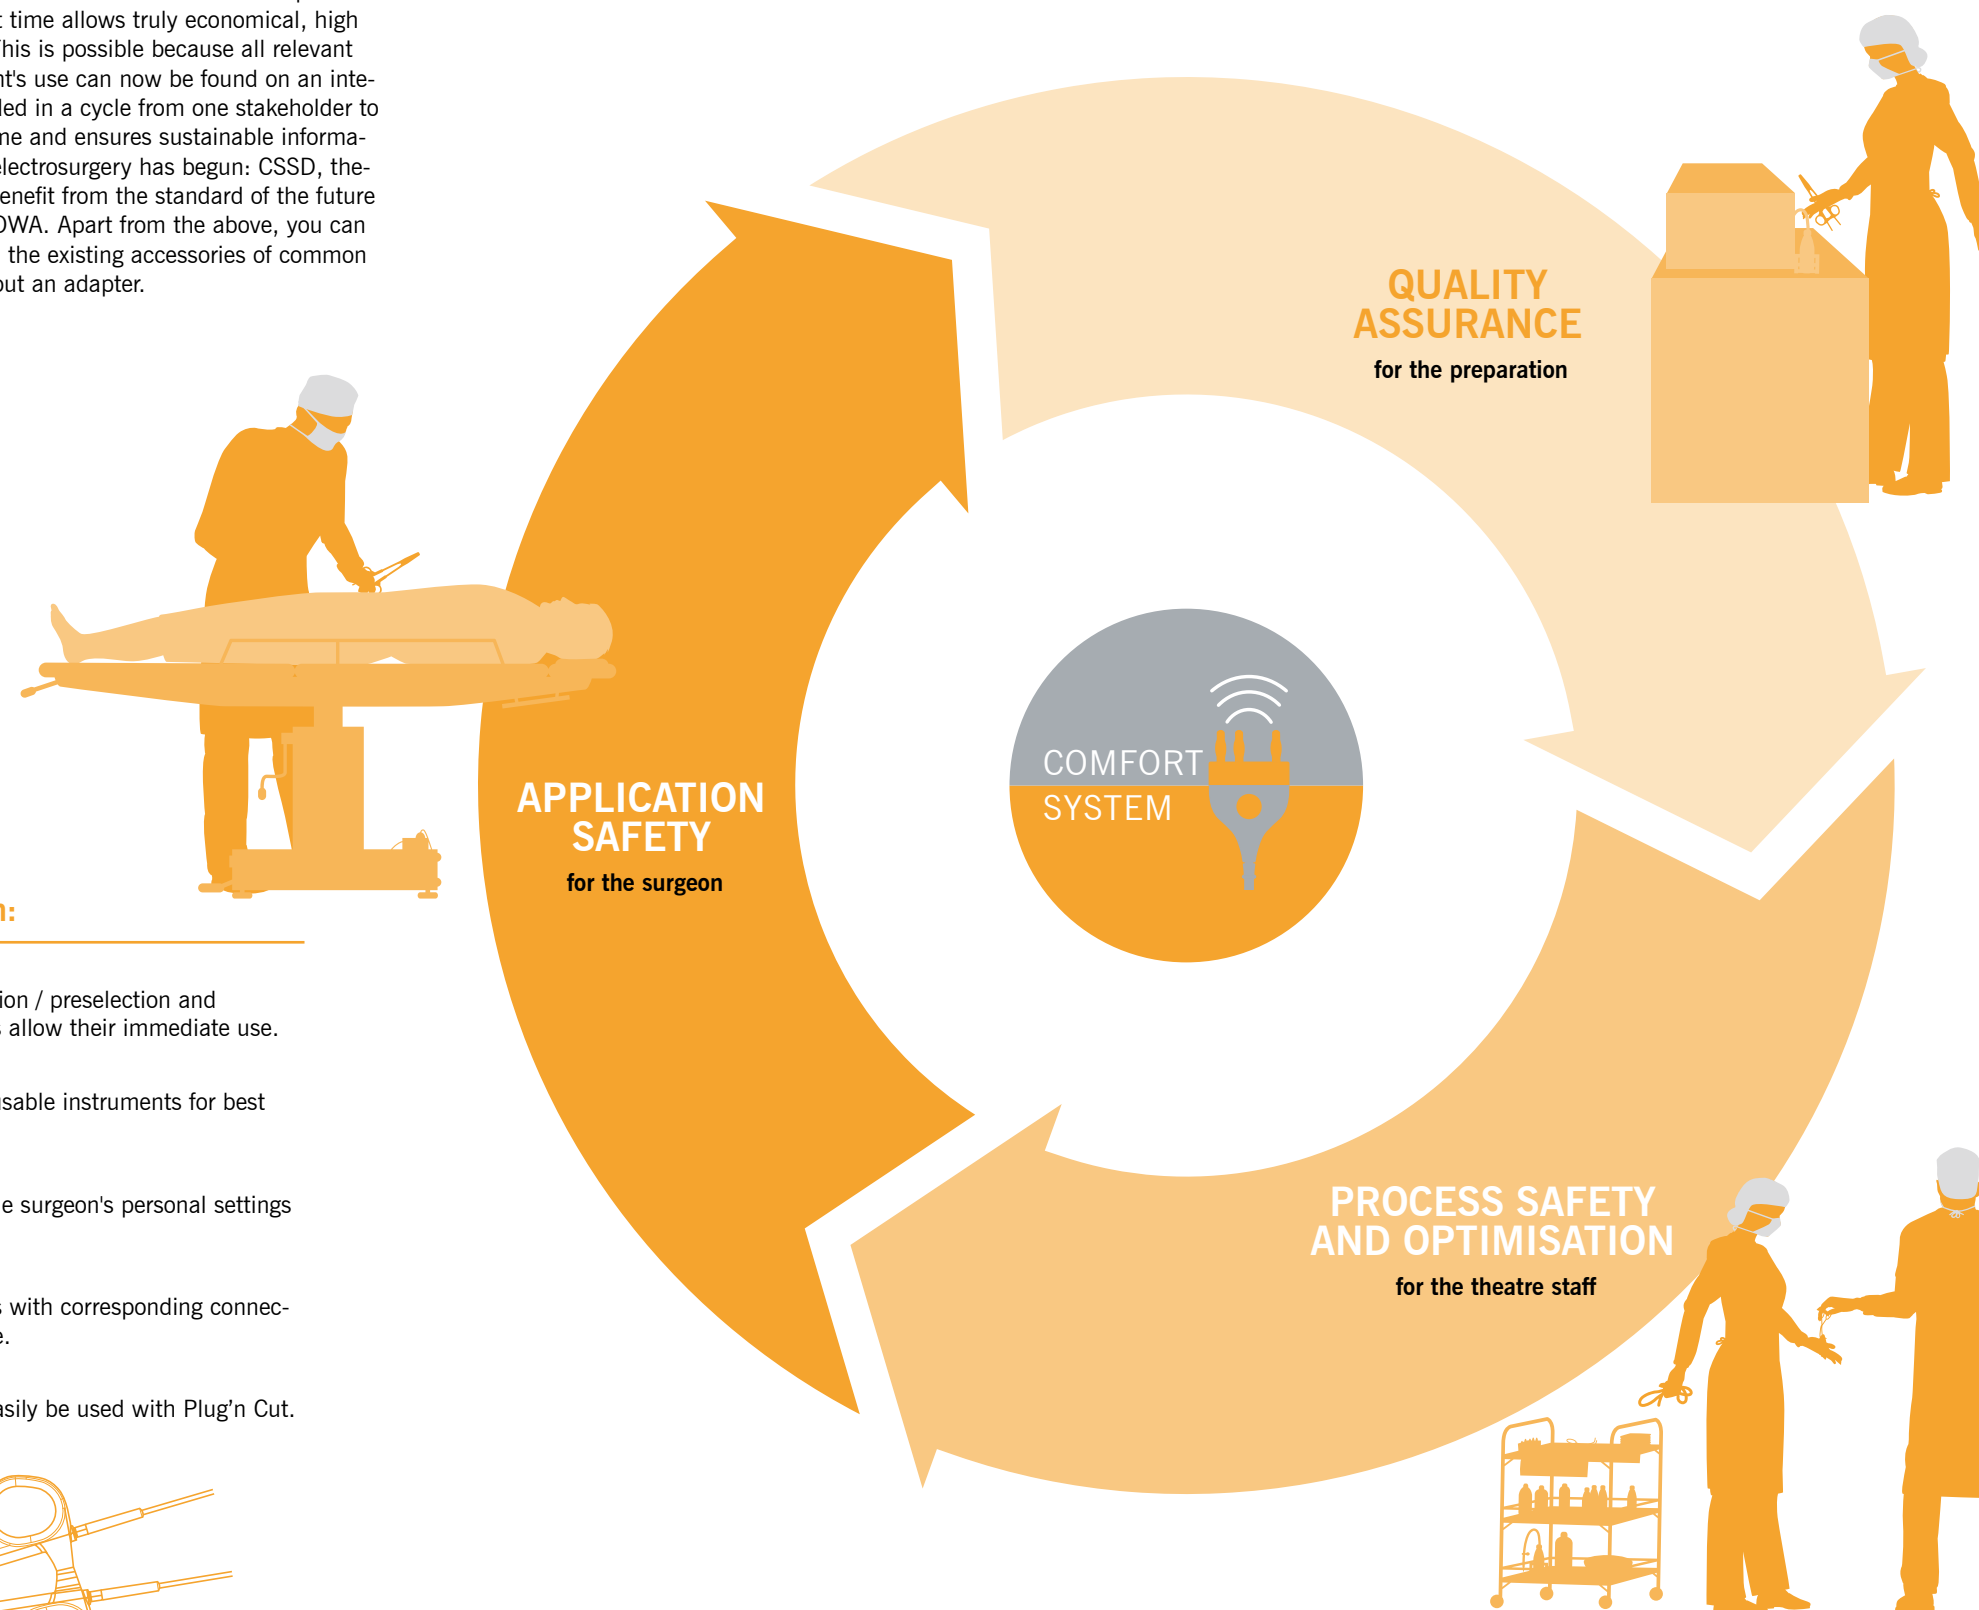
time allows truly economical, high his is possible because all relevant nt's use can now be found on an inteled in a cycle from one stakeholder to ne and ensures sustainable informalectrosurgery has begun: CSSD, theenefit from the standard of the future WA. Apart from the above, you can the existing accessories of common ut an adapter.

QUALITY ASSURANCE
for the preparation

APPLICATION SAFETY
for the surgeon

COMFORT SYSTEM

PROCESS SAFETY AND OPTIMISATION
for the theatre staff

n:

ion / preselection and allow their immediate use.

sable instruments for best

e surgeon's personal settings

with corresponding connece.

asily be used with Plug'n Cut.